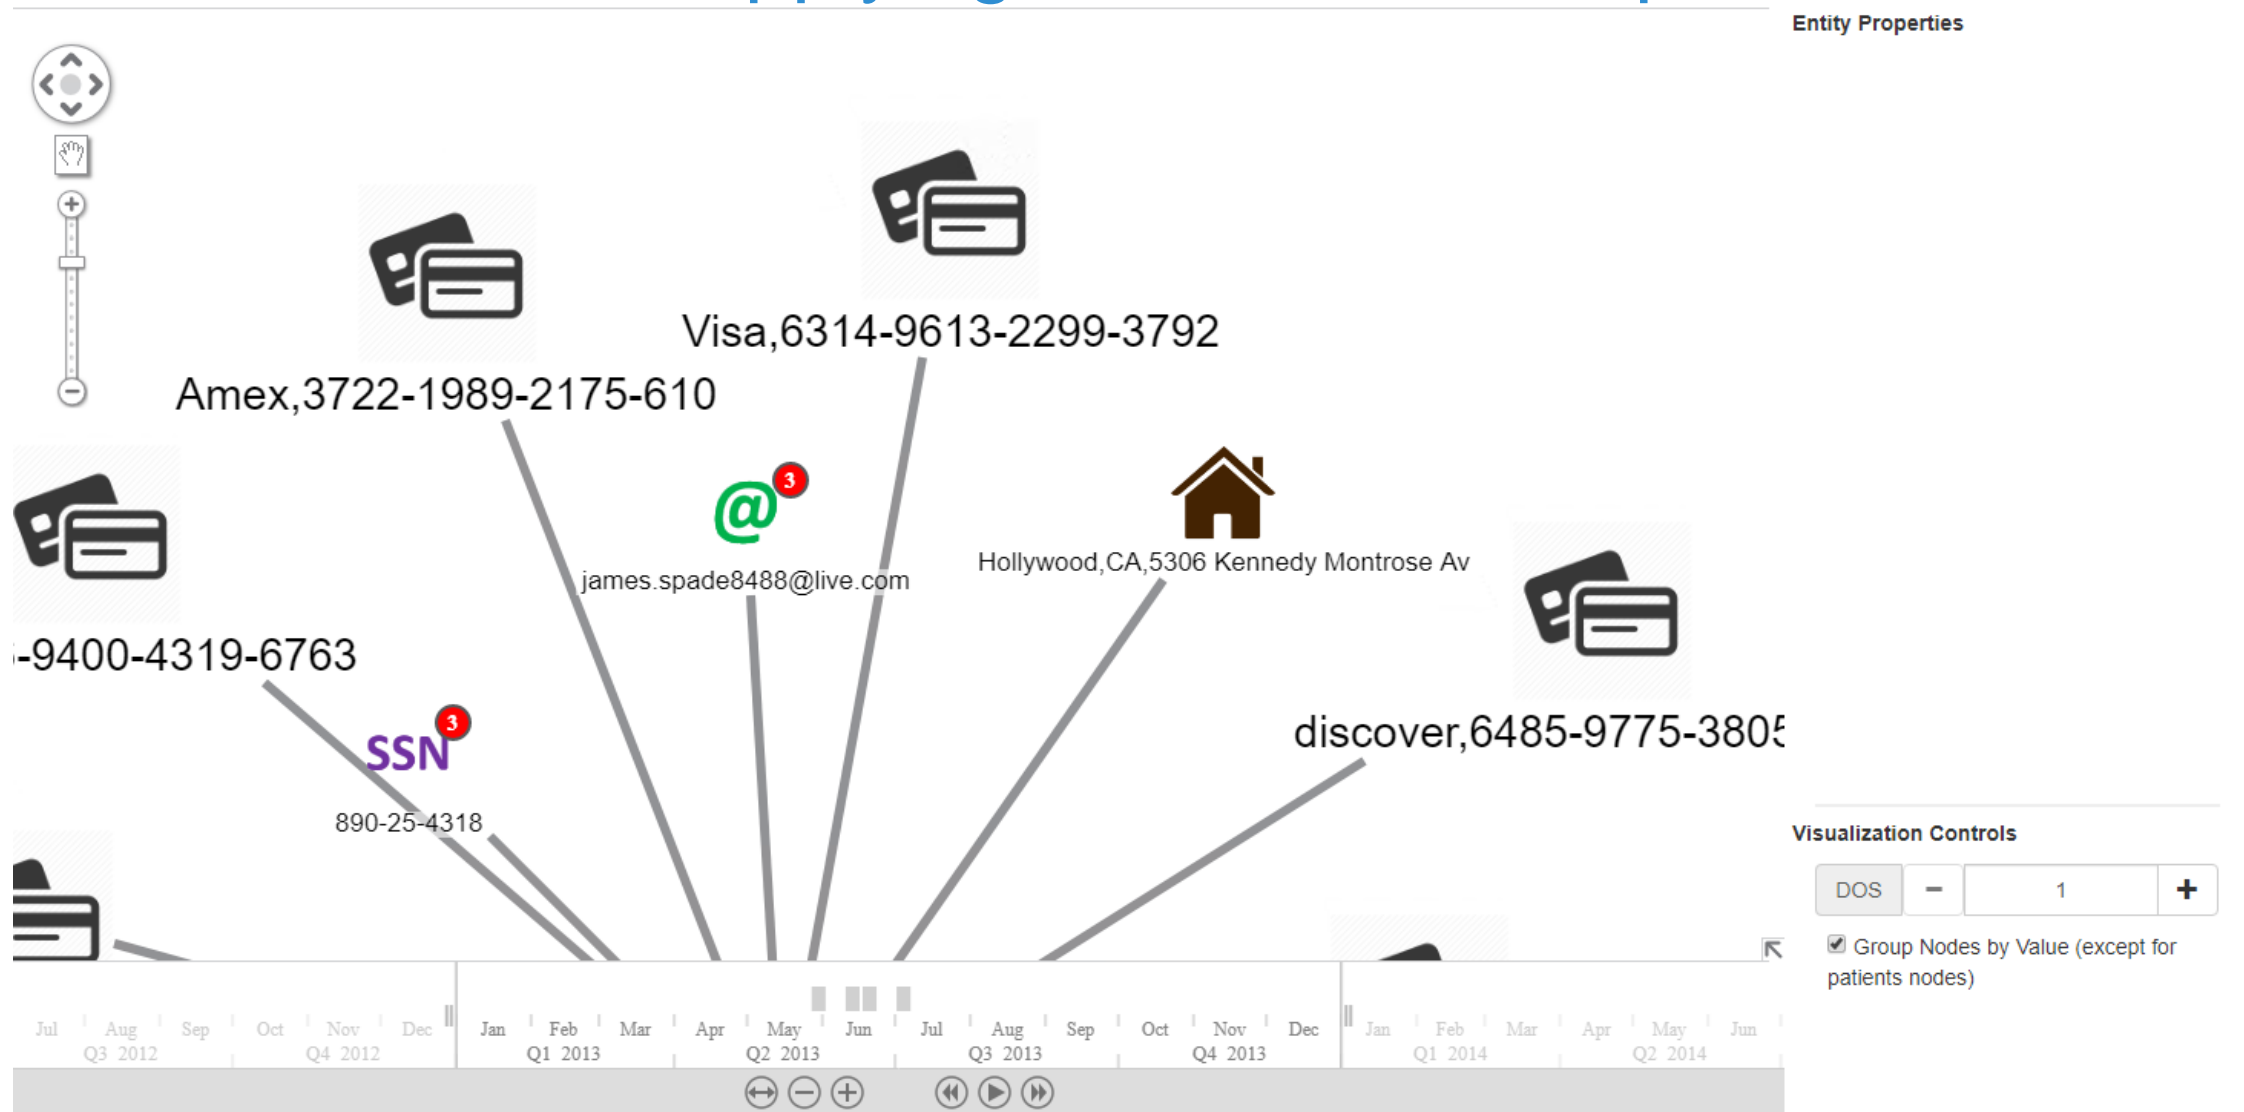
Entity Properties

Visa,6314-9613-2299-3792

Amex,3722-1989-2175-610

@ 3

james.spade8488@live.com

Hollywood,CA,5306 Kennedy Montrose Av

-9400-4319-6763

discover,6485-9775-380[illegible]

SSN 3

890-25-4318

Visualization Controls

DOS − 1 +

Group Nodes by Value (except for patients nodes)

Jul Aug Sep Oct Nov Dec
Q3 2012 Q4 2012
Jan Feb Mar Apr May Jun Jul Aug Sep Oct Nov Dec
Q1 2013 Q2 2013 Q3 2013 Q4 2013
Jan Feb Mar Apr May Jun
Q1 2014 Q2 2014